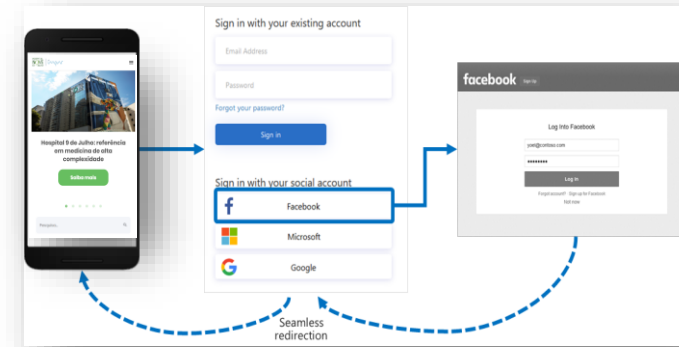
Hospital 9 de Julho: referência em medicina de alta complexidade

Saiba mais

Pesquisa...

Sign in with your existing account

Email Address

Password

Forgot your password?

Sign in

Sign in with your social account

Facebook

Microsoft

Google

facebook

Sign Up

Log into Facebook

yuel@contoso.com

••••••••••

Log In

Forgot account? · Sign up for Facebook

Not now

Seamless redirection